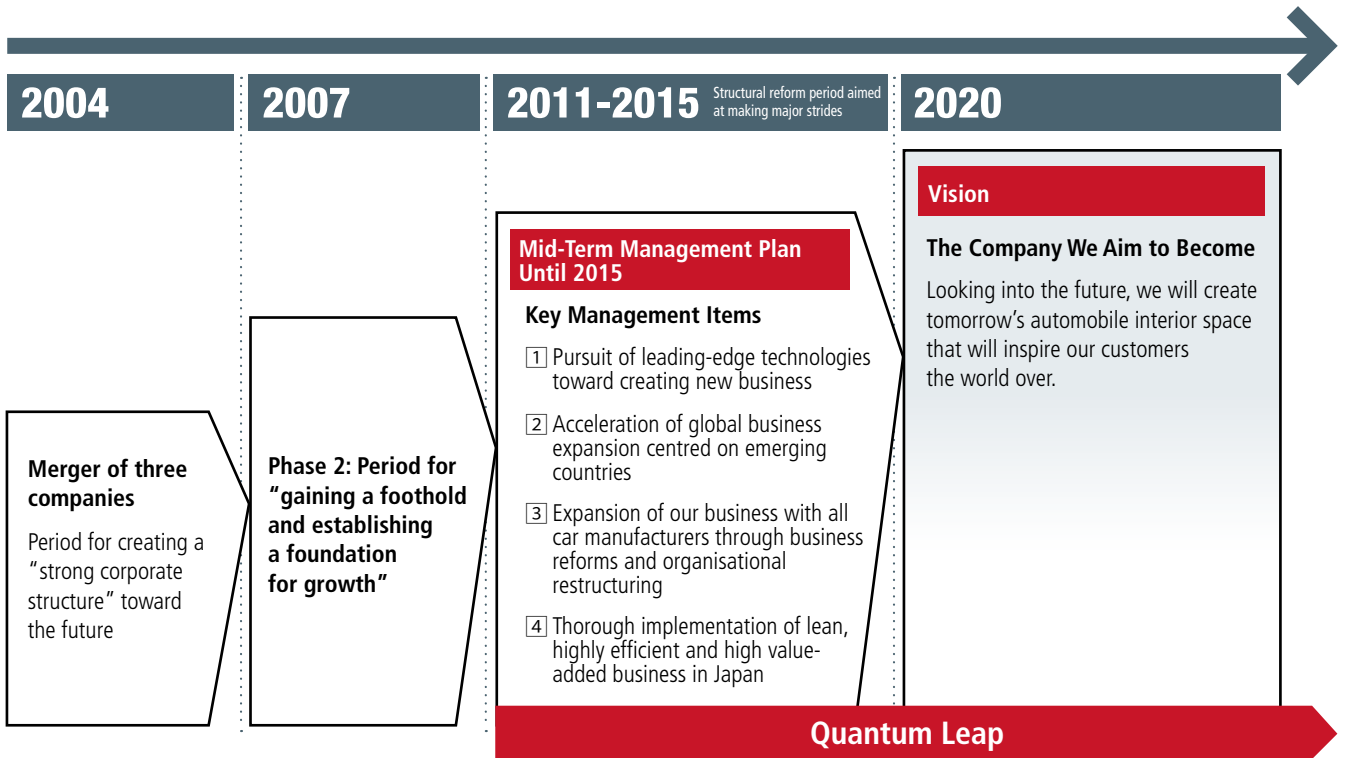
2004

2007

2011-2015 Structural reform period aimed at making major strides

2020

Merger of three companies

Period for creating a "strong corporate structure" toward the future

Phase 2: Period for "gaining a foothold and establishing a foundation for growth"

Mid-Term Management Plan Until 2015

Key Management Items

1 Pursuit of leading-edge technologies toward creating new business

2 Acceleration of global business expansion centred on emerging countries

3 Expansion of our business with all car manufacturers through business reforms and organisational restructuring

4 Thorough implementation of lean, highly efficient and high value-added business in Japan

Vision

The Company We Aim to Become

Looking into the future, we will create tomorrow's automobile interior space that will inspire our customers the world over.

Quantum Leap